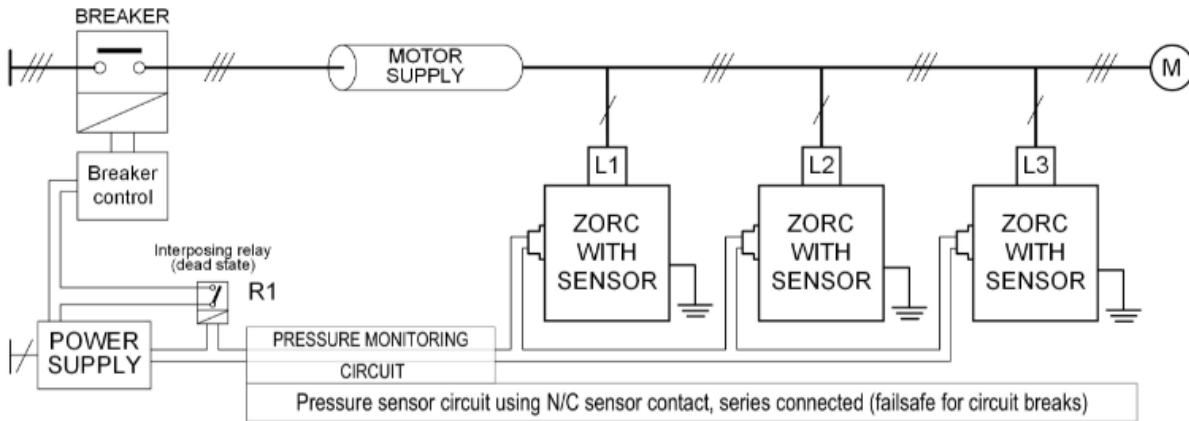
BREAKER

MOTOR SUPPLY

M

Breaker control

L1

L2

L3

ZORC WITH SENSOR

ZORC WITH SENSOR

ZORC WITH SENSOR

Interposing relay (dead state)

R1

POWER SUPPLY

PRESSURE MONITORING

CIRCUIT

Pressure sensor circuit using N/C sensor contact, series connected (failsafe for circuit breaks)